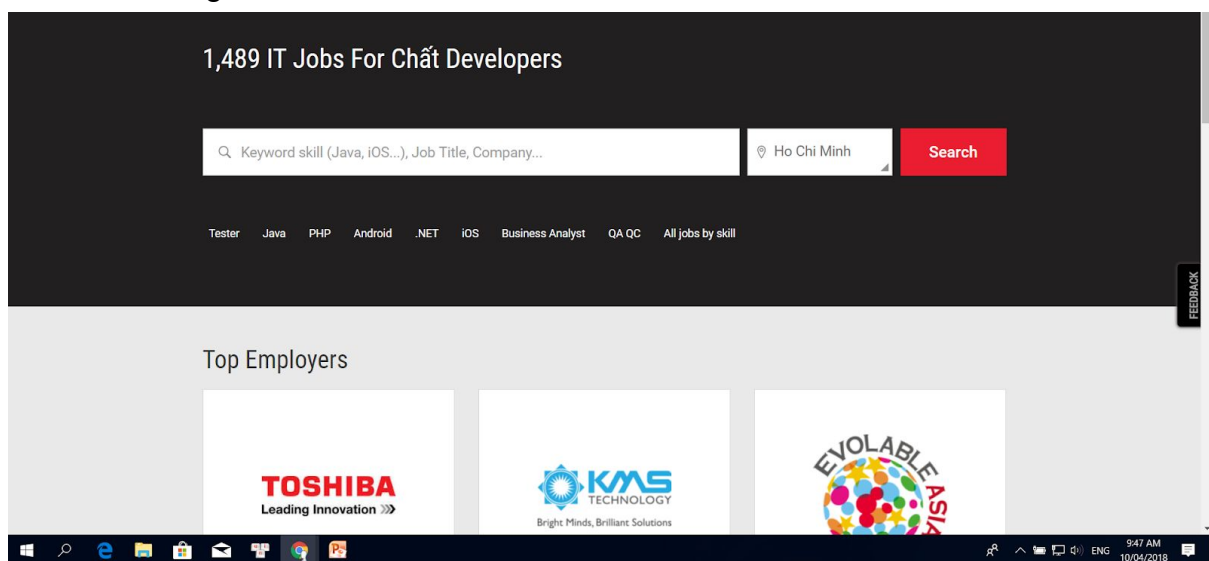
1,489 IT Jobs For Chất Developers

Keyword skill (Java, iOS...), Job Title, Company...

Ho Chi Minh

Search

Tester Java PHP Android .NET iOS Business Analyst QA QC All jobs by skill

FEEDBACK

Top Employers

TOSHIBA
Leading Innovation >>>

KMS TECHNOLOGY
Bright Minds, Brilliant Solutions

EVOLABLE ASIA

ENG 9:47 AM 10/04/2018